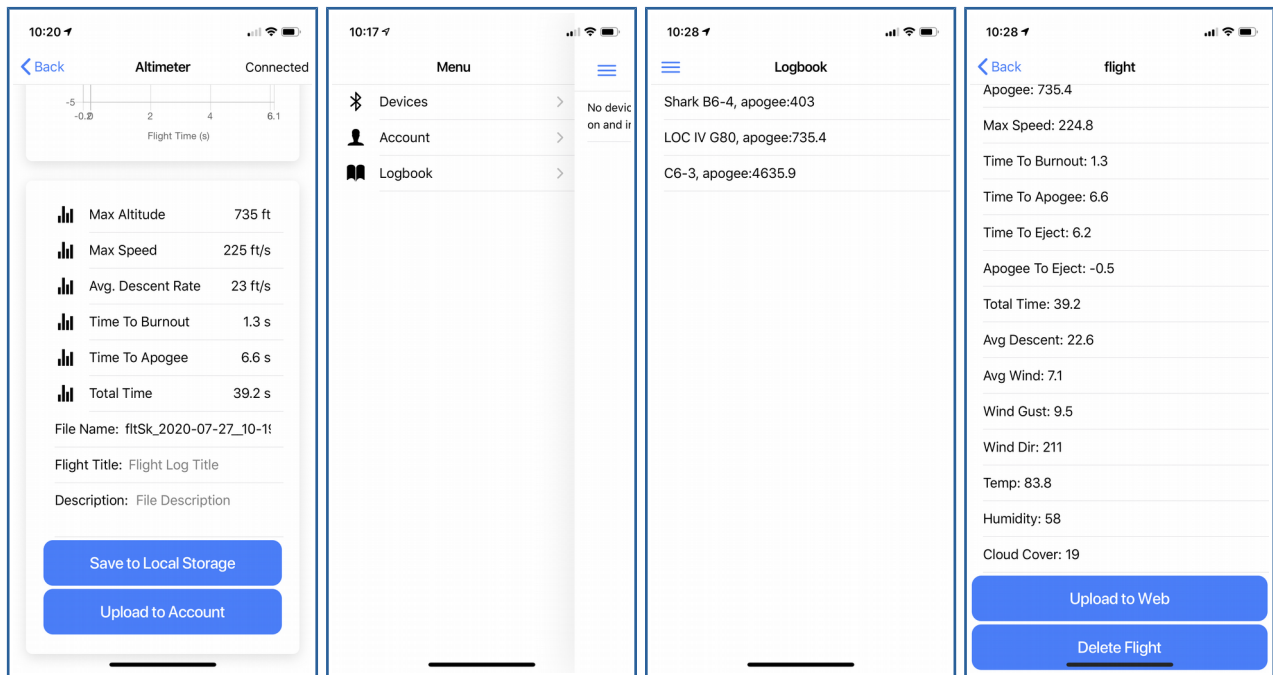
10:20

Back Altimeter Connected

-5
-0.2 0 2 4 6.1
Flight Time (s)

Max Altitude 735 ft
Max Speed 225 ft/s
Avg. Descent Rate 23 ft/s
Time To Burnout 1.3 s
Time To Apogee 6.6 s
Total Time 39.2 s
File Name: fltSk_2020-07-27_10-1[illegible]
Flight Title: Flight Log Title
Description: File Description

Save to Local Storage
Upload to Account

10:17

Menu
Devices
Account
Logbook

No devic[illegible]
on and i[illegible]

10:28

Logbook
Shark B6-4, apogee:403
LOC IV G80, apogee:735.4
C6-3, apogee:4635.9

10:28

Back flight
Apogee: 735.4
Max Speed: 224.8
Time To Burnout: 1.3
Time To Apogee: 6.6
Time To Eject: 6.2
Apogee To Eject: -0.5
Total Time: 39.2
Avg Descent: 22.6
Avg Wind: 7.1
Wind Gust: 9.5
Wind Dir: 211
Temp: 83.8
Humidity: 58
Cloud Cover: 19

Upload to Web
Delete Flight